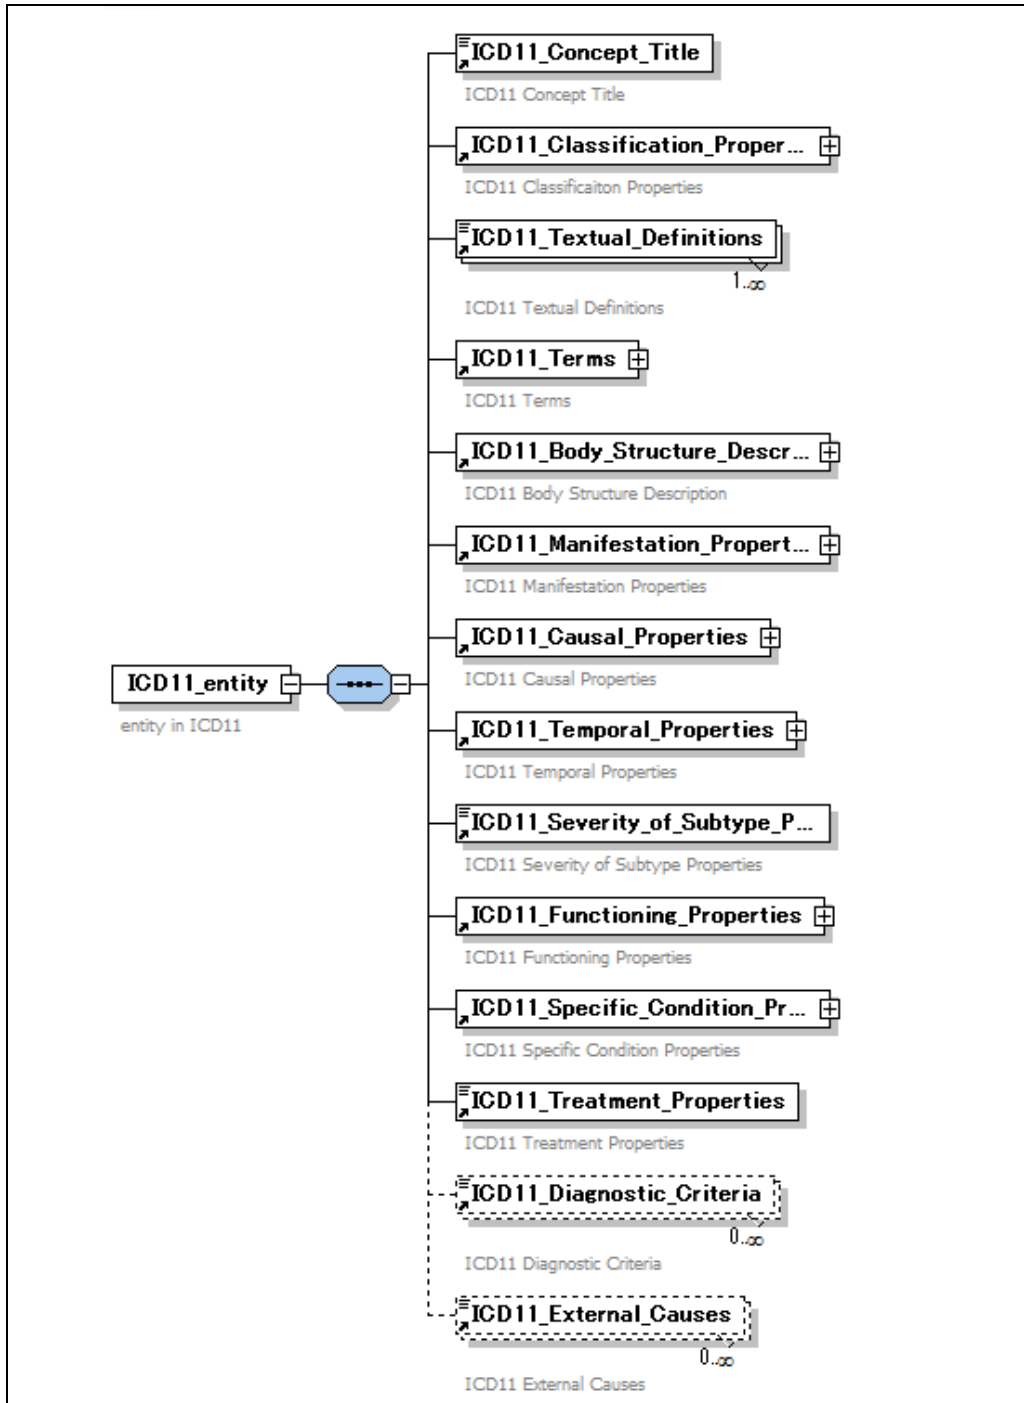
ICD11_Concept_Title
ICD11 Concept Title

ICD11_Classification_Proper...
ICD11 Classificaiton Properties

ICD11_Textual_Definitions
1..∞
ICD11 Textual Definitions

ICD11_Terms
ICD11 Terms

ICD11_Body_Structure_Descr...
ICD11 Body Structure Description

ICD11_Manifestation_Propert...
ICD11 Manifestation Properties

ICD11_Causal_Properties
ICD11 Causal Properties

ICD11_entity
entity in ICD11

ICD11_Temporal_Properties
ICD11 Temporal Properties

ICD11_Severity_of_Subtype_P...
ICD11 Severity of Subtype Properties

ICD11_Functioning_Properties
ICD11 Functioning Properties

ICD11_Specific_Condition_Pr...
ICD11 Specific Condition Properties

ICD11_Treatment_Properties
ICD11 Treatment Properties

ICD11_Diagnostic_Criteria
0..∞
ICD11 Diagnostic Criteria

ICD11_External_Causes
0..∞
ICD11 External Causes